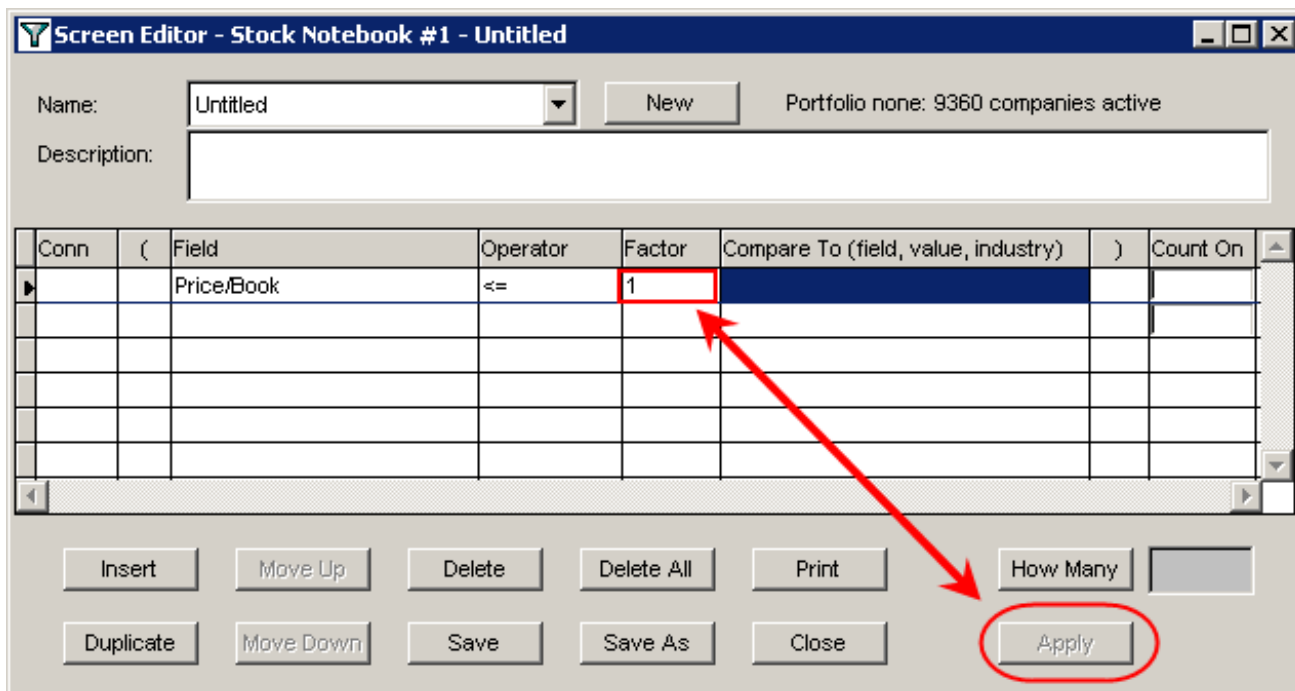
Screen Editor - Stock Notebook #1 - Untitled

Name: Untitled New Portfolio none: 9360 companies active

Description:

| Conn | ( | Field | Operator | Factor | Compare To (field, value, industry) | ) | Count On |
|---|---|---|---|---|---|---|---|
| | | Price/Book | <= | 1 | | | |
| | | | | | | | |
| | | | | | | | |
| | | | | | | | |
| | | | | | | | |
| | | | | | | | |

Insert Move Up Delete Delete All Print How Many

Duplicate Move Down Save Save As Close Apply